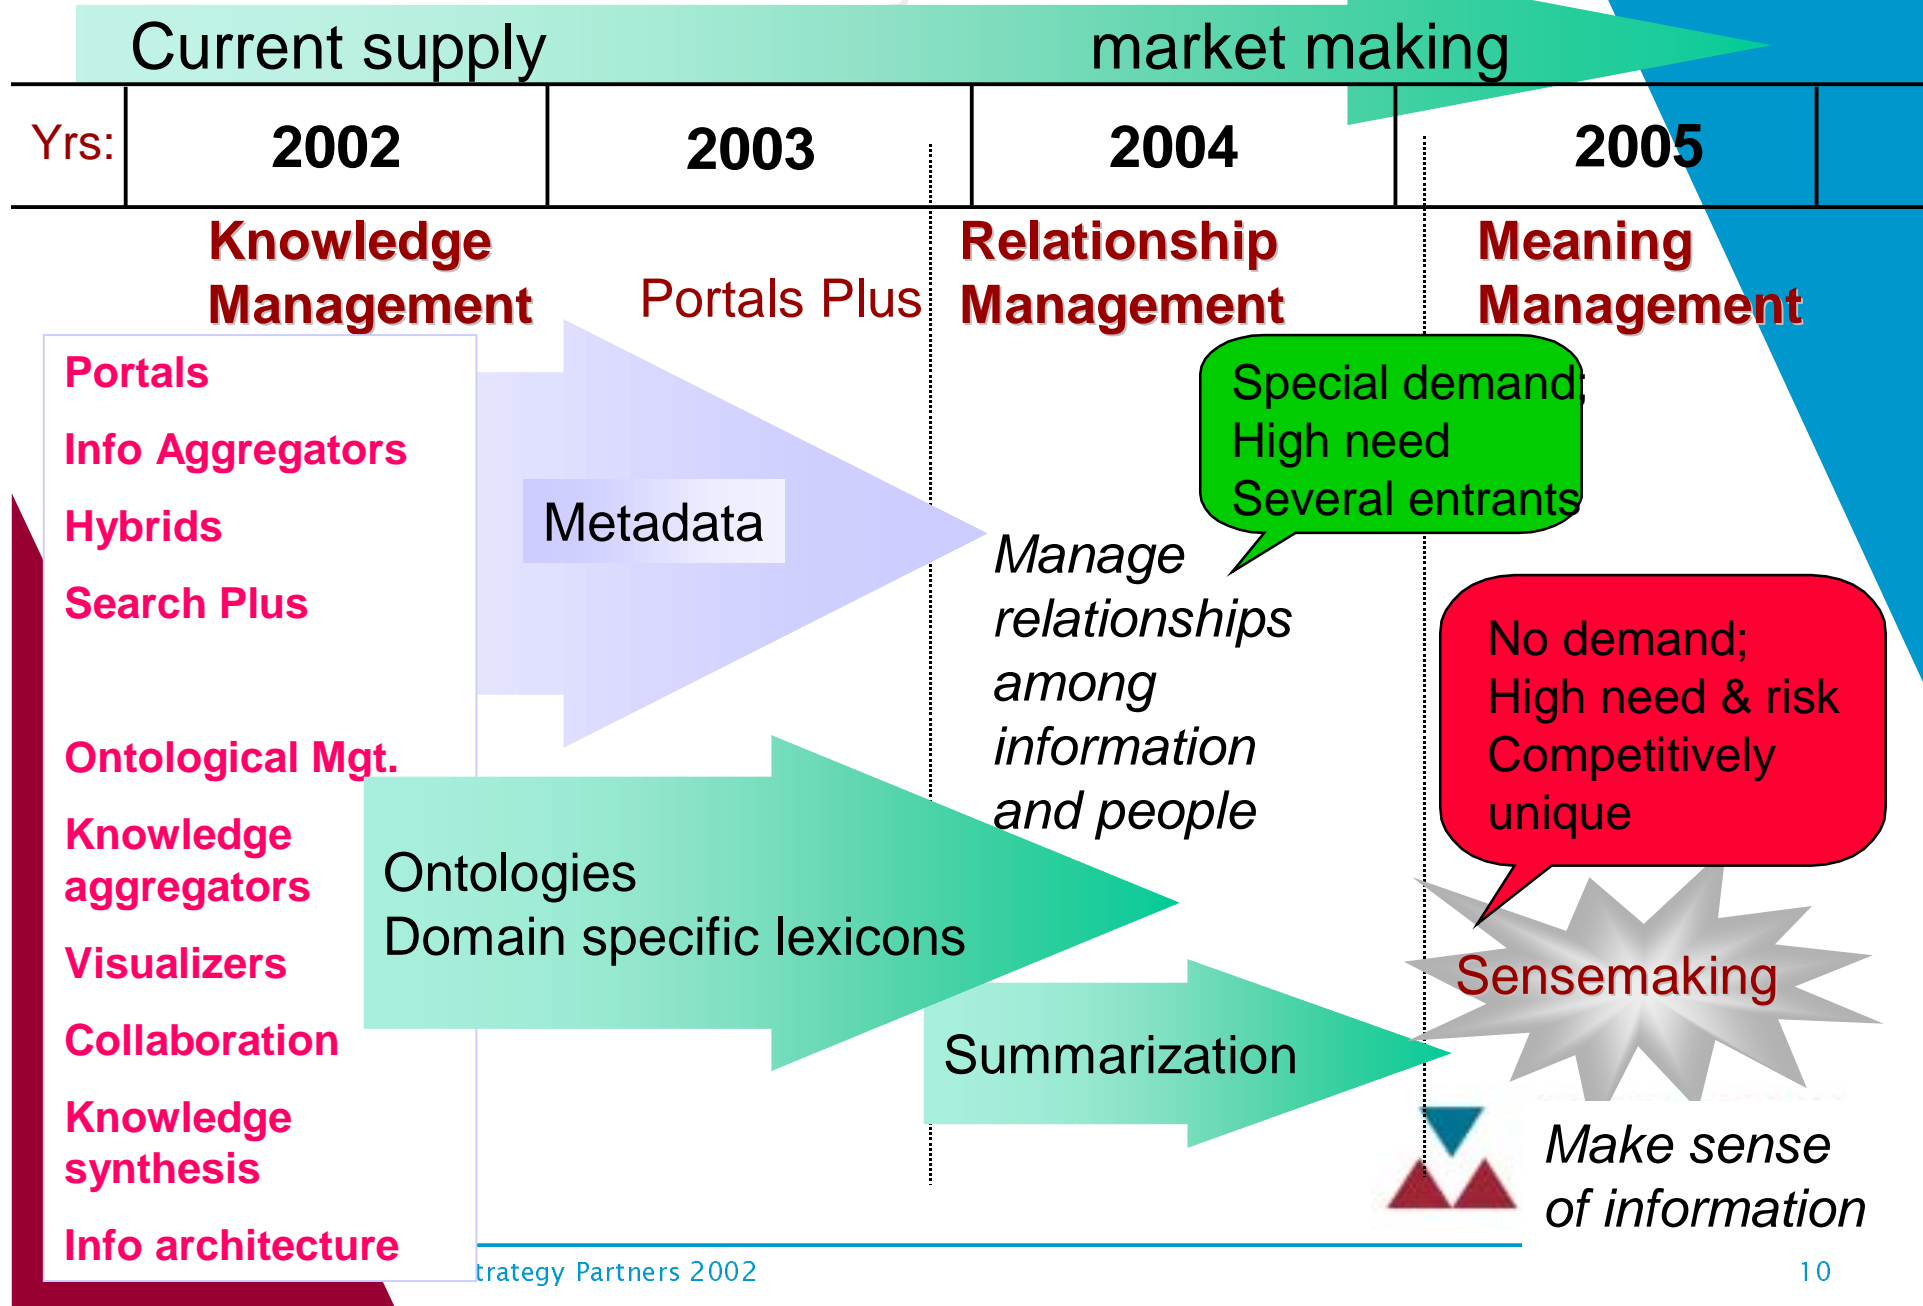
Current supply market making

Yrs: 2002 2003 2004 2005

Knowledge Management

Portals Plus

Relationship Management

Meaning Management

Portals

Info Aggregators

Hybrids

Search Plus

Ontological Mgt.

Knowledge aggregators

Visualizers

Collaboration

Knowledge synthesis

Info architecture

Metadata

Special demand; High need Several entrants

Manage relationships among information and people

No demand; High need & risk Competitively unique

Ontologies Domain specific lexicons

Sensemaking

Summarization

Make sense of information

trategy Partners 2002

10